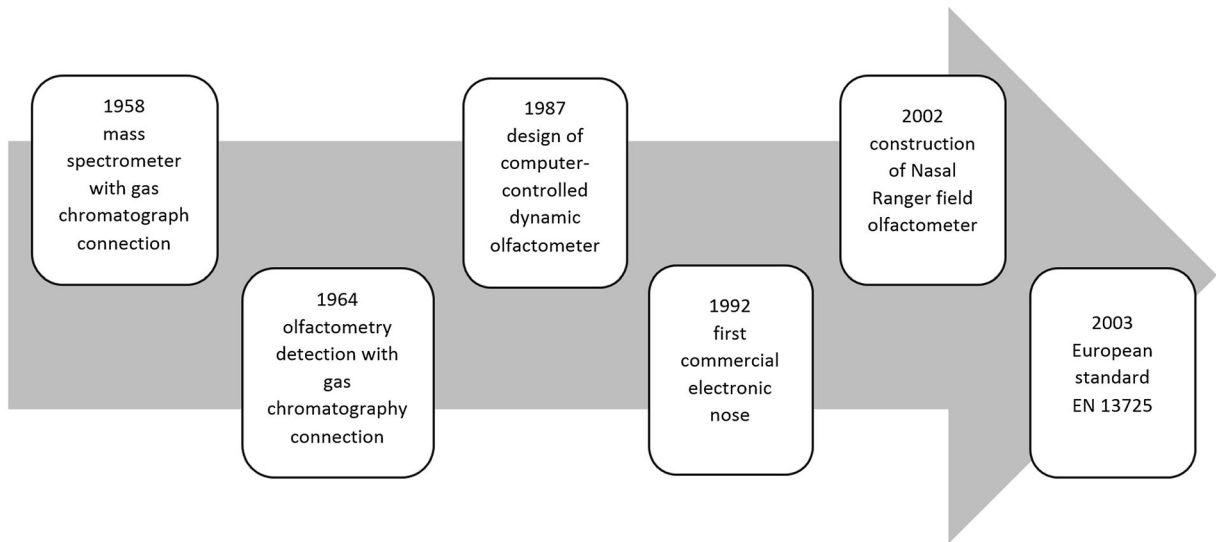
1958 mass spectrometer with gas chromatograph connection

1964 olfactometry detection with gas chromatography connection

1987 design of computer-controlled dynamic olfactometer

1992 first commercial electronic nose

2002 construction of Nasal Ranger field olfactometer

2003 European standard EN 13725